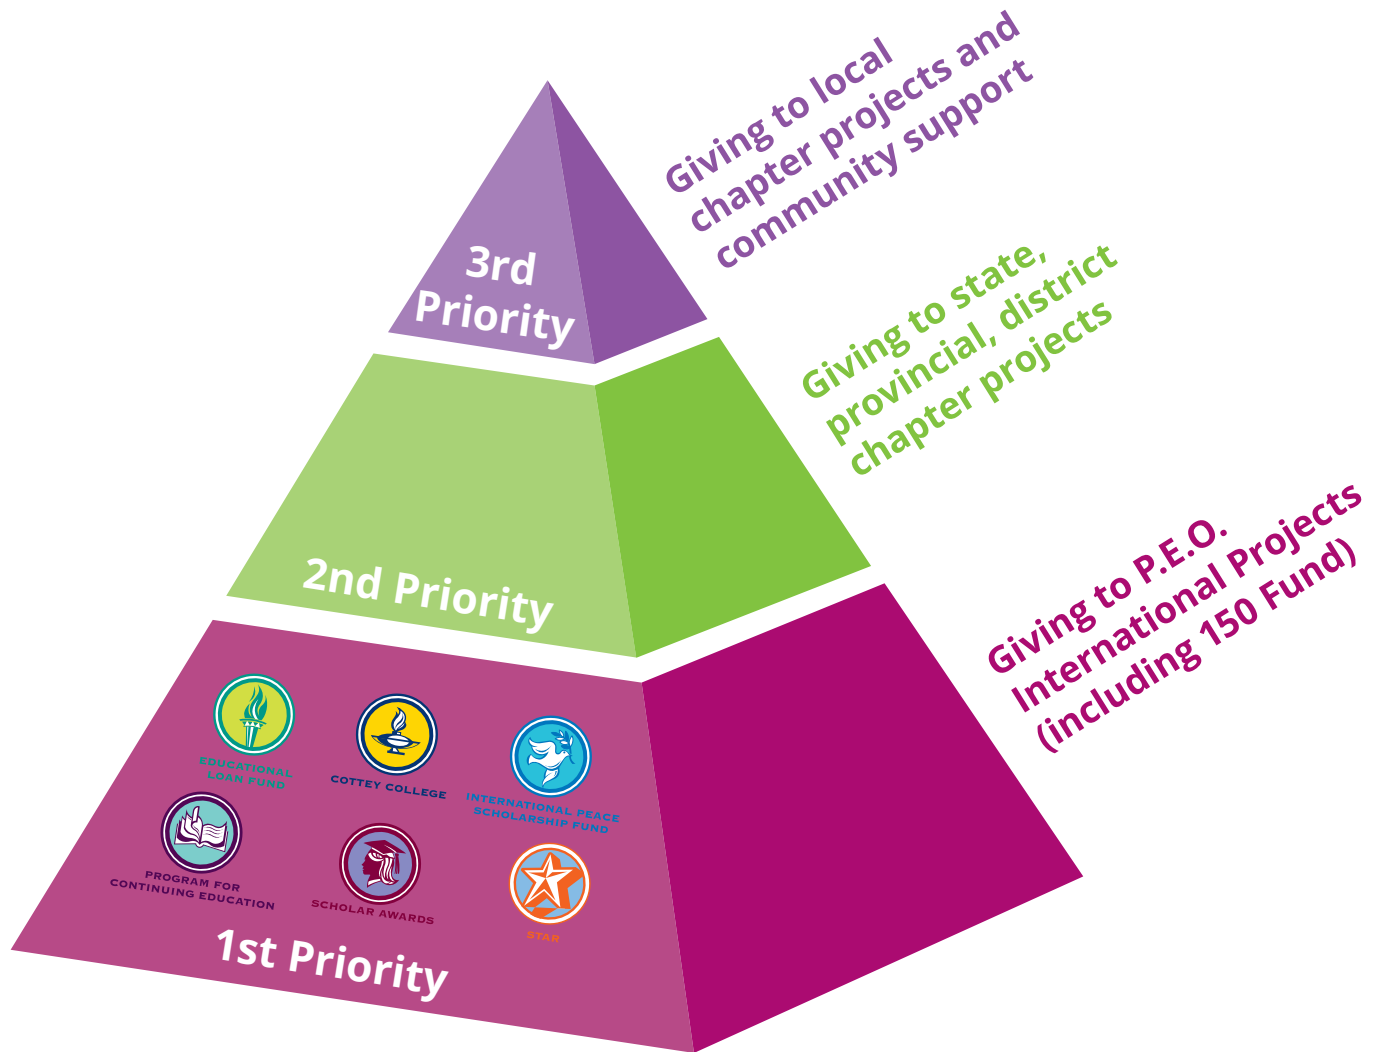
3rd Priority

Giving to local chapter projects and community support

2nd Priority

Giving to state, provincial, district chapter projects

EDUCATIONAL LOAN FUND

COTTEY COLLEGE

INTERNATIONAL PEACE SCHOLARSHIP FUND

PROGRAM FOR CONTINUING EDUCATION

SCHOLAR AWARDS

STAR

1st Priority

Giving to P.E.O. International Projects (including 150 Fund)